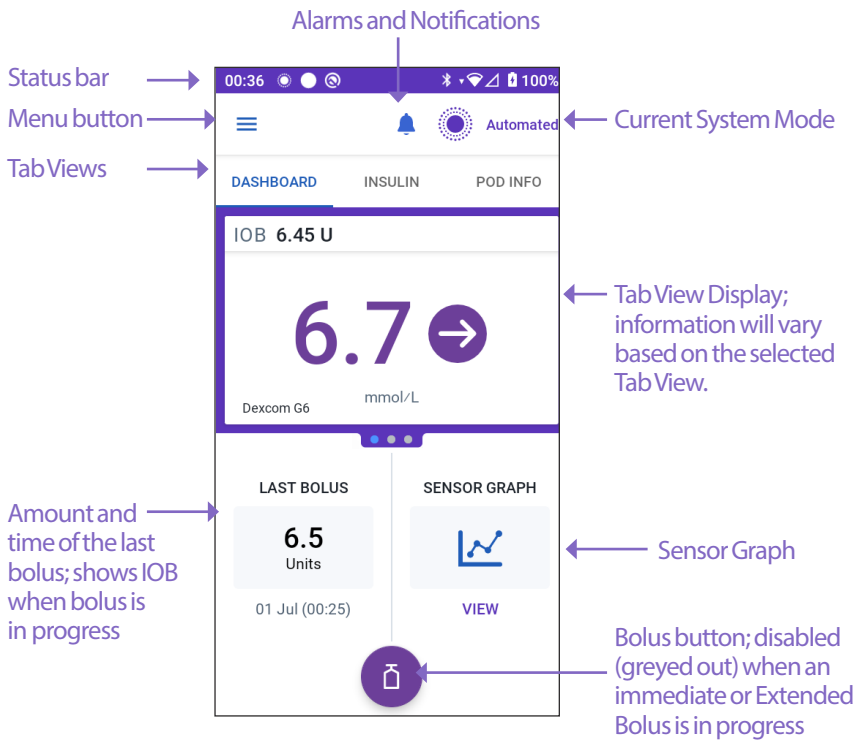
Alarms and Notifications

Status bar

00:36 100%

Menu button

Automated

Current System Mode

Tab Views

DASHBOARD INSULIN POD INFO

IOB 6.45 U

6.7

mmol/L

Dexcom G6

Tab View Display; information will vary based on the selected Tab View.

Amount and time of the last bolus; shows IOB when bolus is in progress

LAST BOLUS

6.5
Units

01 Jul (00:25)

SENSOR GRAPH

VIEW

Sensor Graph

Bolus button; disabled (greyed out) when an immediate or Extended Bolus is in progress